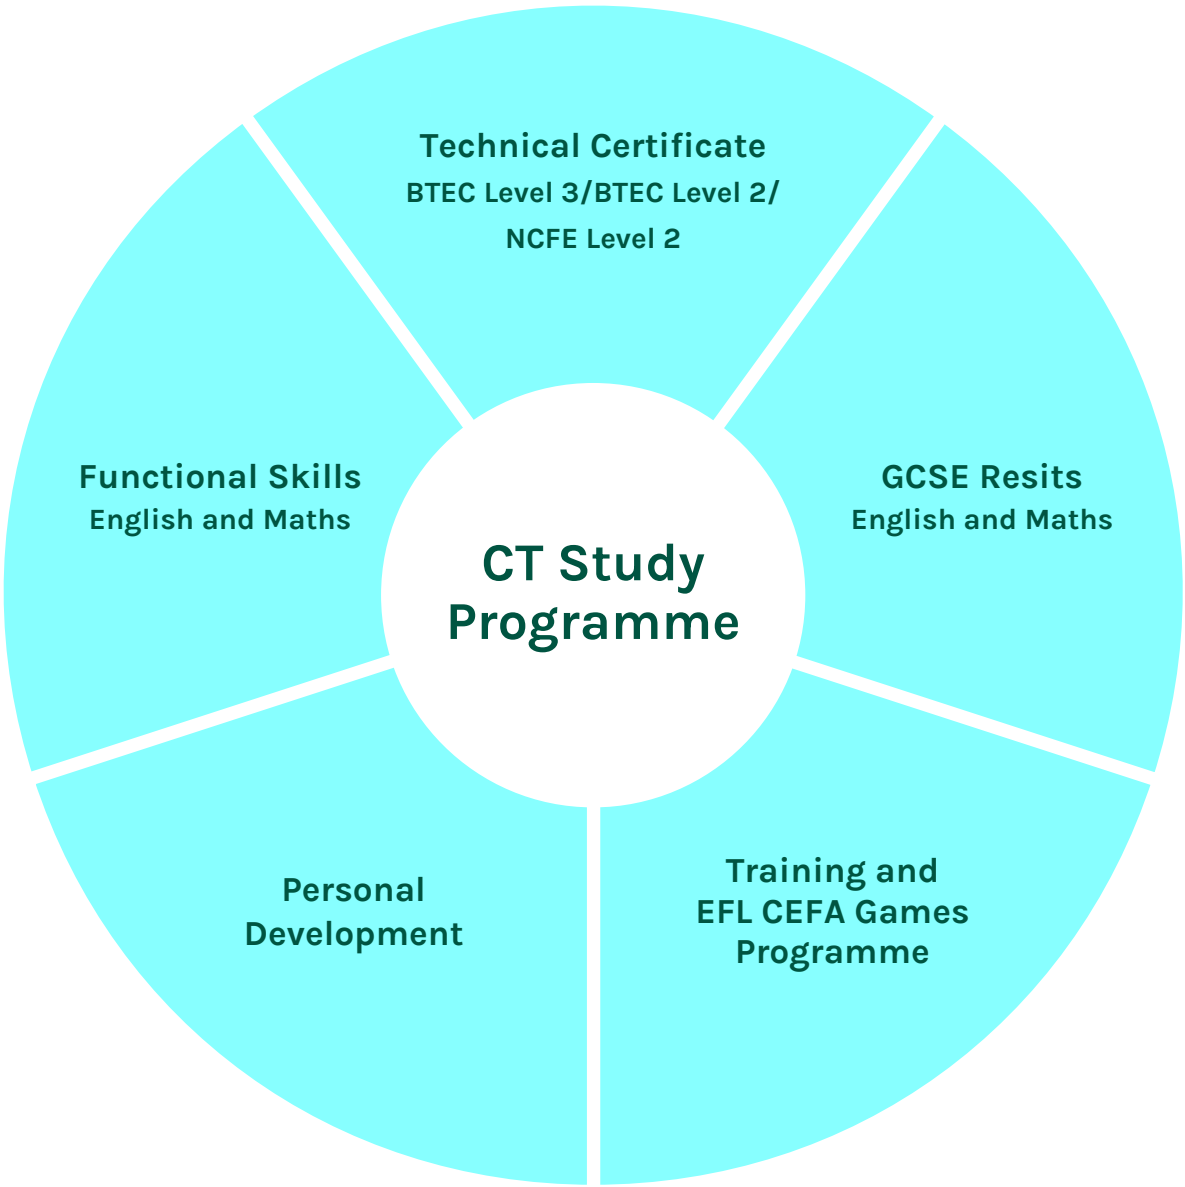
Technical Certificate
BTEC Level 3/BTEC Level 2/ NCFE Level 2

Functional Skills
English and Maths

CT Study Programme

GCSE Resits
English and Maths

Personal Development

Training and EFL CEFA Games Programme